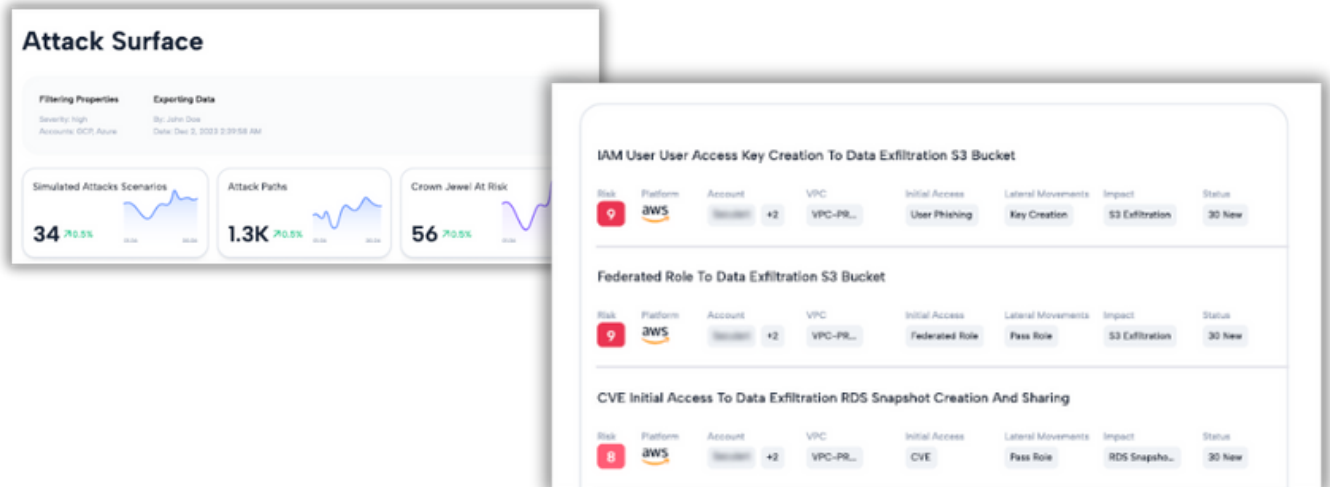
Attack Surface

Filtering Properties
Severity: high
Accounts: GCP, Azure

Exporting Data
By: John Doe
Date: Dec 2, 2023 2:39:58 AM

Simulated Attacks Scenarios
34 ↗0.5%

Attack Paths
1.3K ↗0.5%

Crown Jewel At Risk
56 ↗0.5%

IAM User User Access Key Creation To Data Exfiltration S3 Bucket

| Risk | Platform | Account | VPC | Initial Access | Lateral Movements | Impact | Status |
|---|---|---|---|---|---|---|---|
| 9 | aws | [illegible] +2 | VPC-PR... | User Phishing | Key Creation | S3 Exfiltration | 30 New |

Federated Role To Data Exfiltration S3 Bucket

| Risk | Platform | Account | VPC | Initial Access | Lateral Movements | Impact | Status |
|---|---|---|---|---|---|---|---|
| 9 | aws | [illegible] +2 | VPC-PR... | Federated Role | Pass Role | S3 Exfiltration | 30 New |

CVE Initial Access To Data Exfiltration RDS Snapshot Creation And Sharing

| Risk | Platform | Account | VPC | Initial Access | Lateral Movements | Impact | Status |
|---|---|---|---|---|---|---|---|
| 8 | aws | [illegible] +2 | VPC-PR... | CVE | Pass Role | RDS Snapsho... | 30 New |